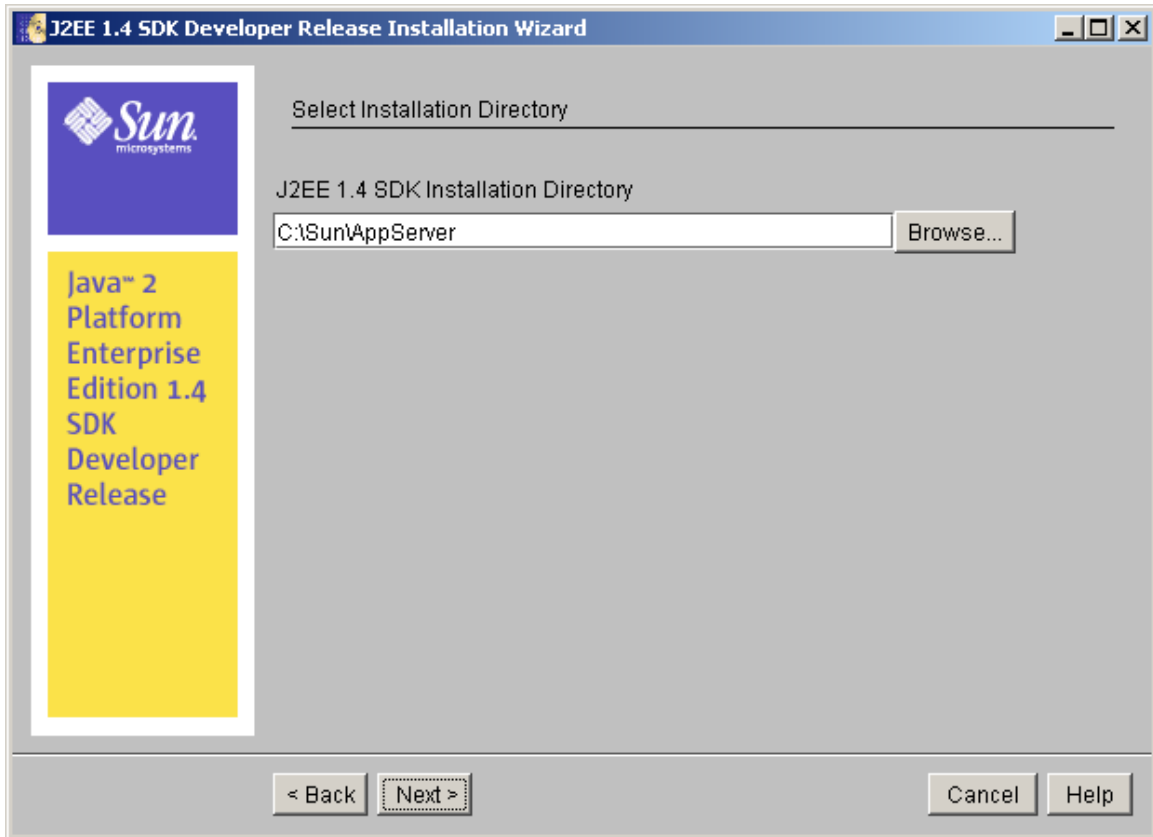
J2EE 1.4 SDK Developer Release Installation Wizard

Sun microsystems

Java™ 2 Platform Enterprise Edition 1.4 SDK Developer Release

Select Installation Directory

J2EE 1.4 SDK Installation Directory

C:\Sun\AppServer

Browse...

< Back

Next >

Cancel

Help